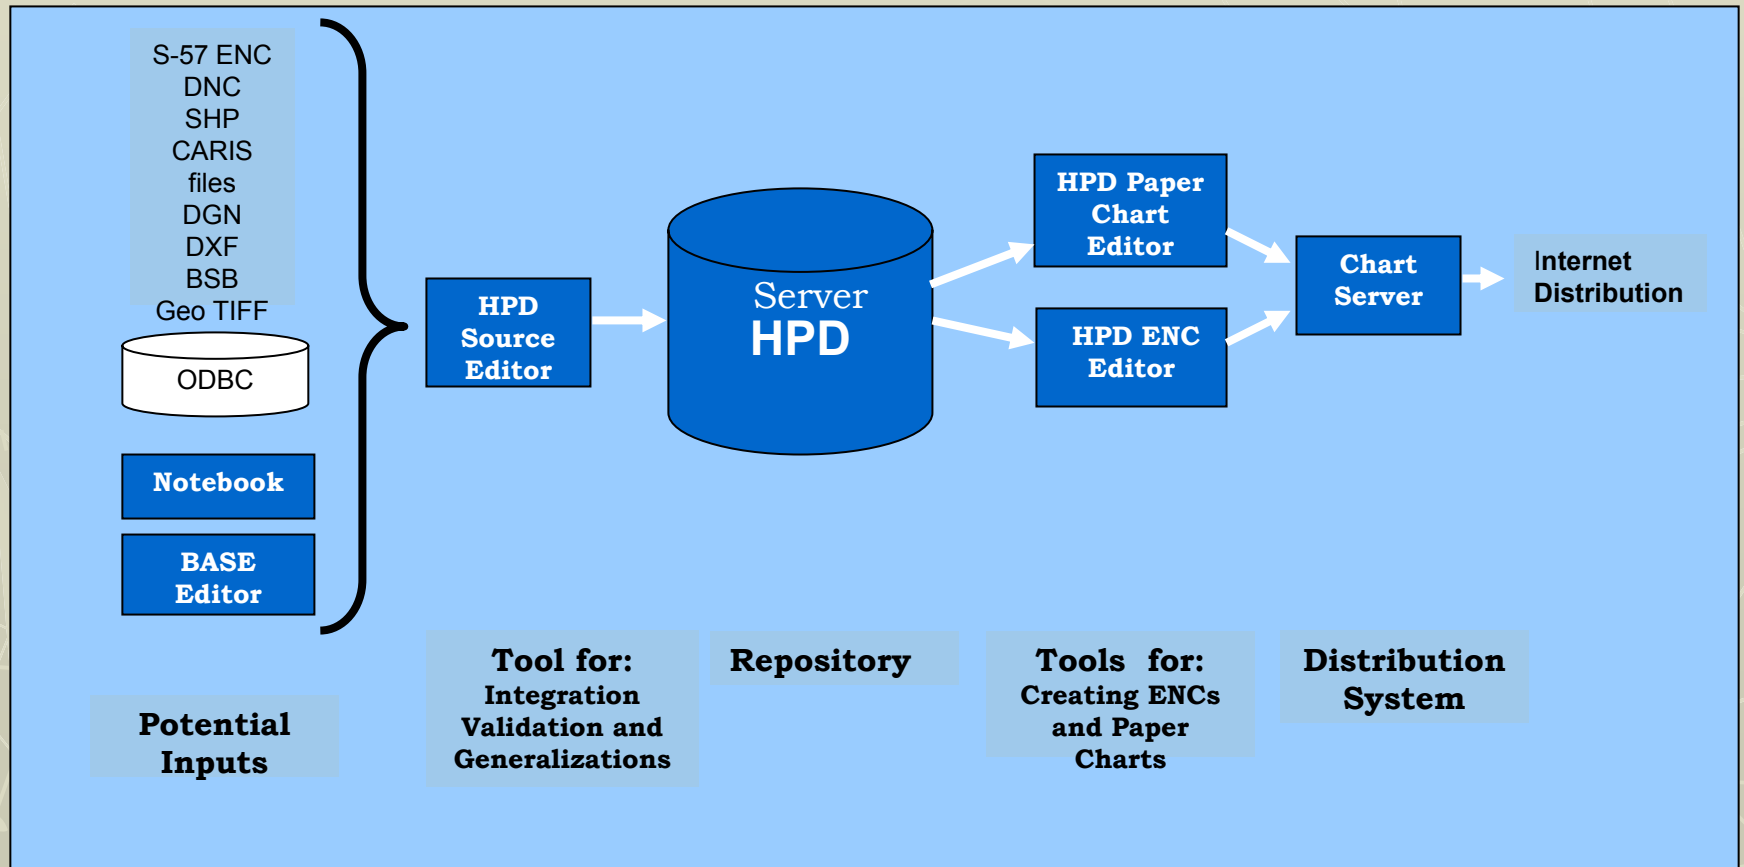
S-57 ENC
DNC
SHP
CARIS files
DGN
DXF
BSB
Geo TIFF

ODBC

Notebook

BASE Editor

HPD Source Editor

Server
HPD

HPD Paper Chart Editor

HPD ENC Editor

Chart Server

Internet Distribution

Potential Inputs

Tool for:
Integration Validation and Generalizations

Repository

Tools for:
Creating ENCs and Paper Charts

Distribution System